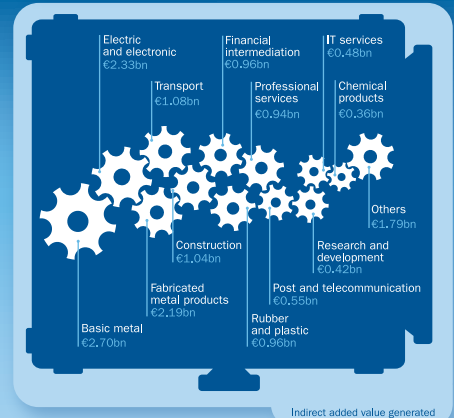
Electric and electronic
€2.33bn

Financial intermediation
€0.96bn

IT services
€0.48bn

Transport
€1.08bn

Professional services
€0.94bn

Chemical products
€0.36bn

Others
€1.79bn

Construction
€1.04bn

Research and development
€0.42bn

Fabricated metal products
€2.19bn

Post and telecommunication
€0.55bn

Basic metal
€2.70bn

Rubber and plastic
€0.96bn

Indirect added value generated